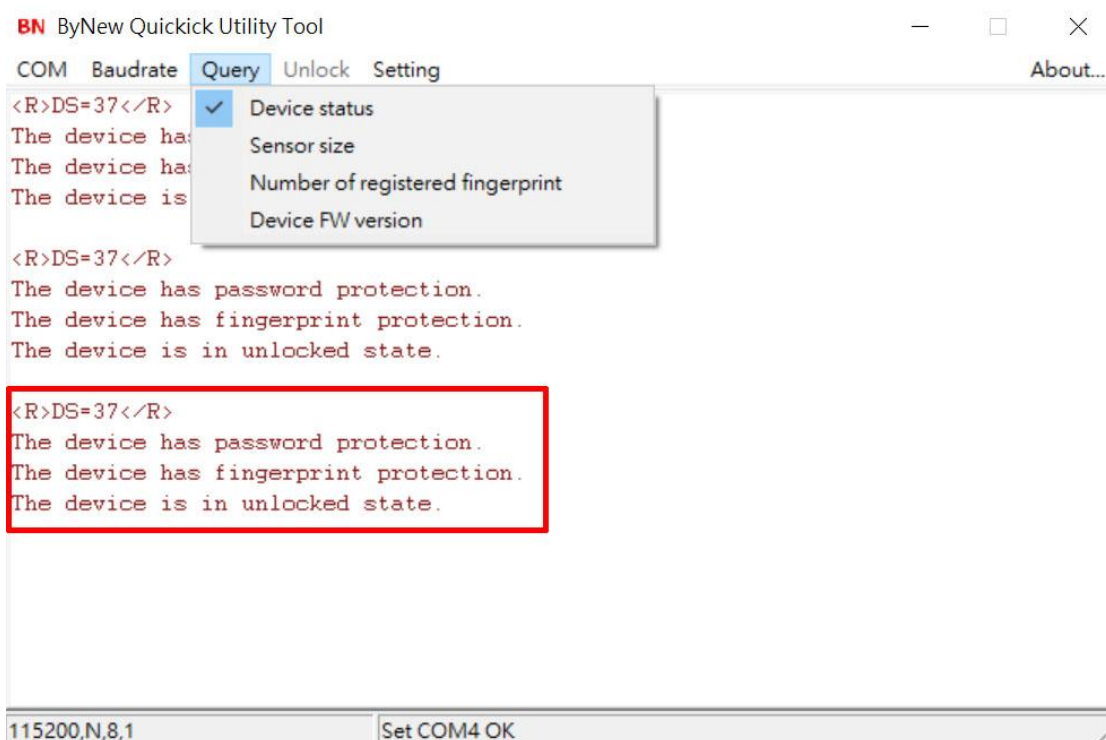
BN ByNew Quickick Utility Tool

COM Baudrate Query Unlock Setting About...

<R>DS=37</R>
The device ha
The device ha
The device is

Device status
Sensor size
Number of registered fingerprint
Device FW version

<R>DS=37</R>
The device has password protection.
The device has fingerprint protection.
The device is in unlocked state.

<R>DS=37</R>
The device has password protection.
The device has fingerprint protection.
The device is in unlocked state.

115200,N,8,1 Set COM4 OK